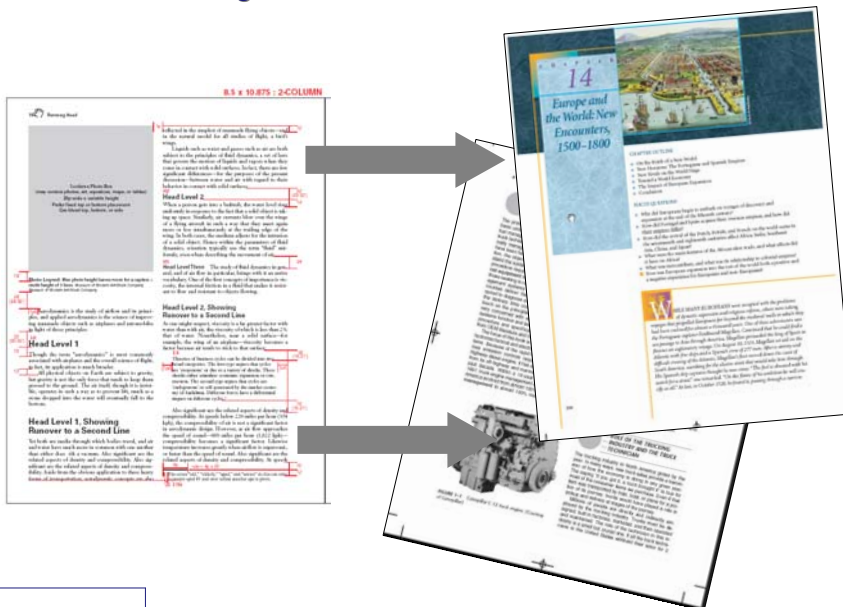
8.5 x 10.875 : 2-COLUMN

Running Head

Head Level 2

Head Level 2, Showing Runover to a Second Line

Head Level 1

Head Level 1, Showing Runover to a Second Line

CHAPTER
14
Europe and the World: New Encounters, 1500–1800

CHAPTER OUTLINE

FOCUS QUESTIONS

FIGURE 1-1

HISTORY OF THE TRUCKING INDUSTRY AND THE TRUCK TECHNICIAN